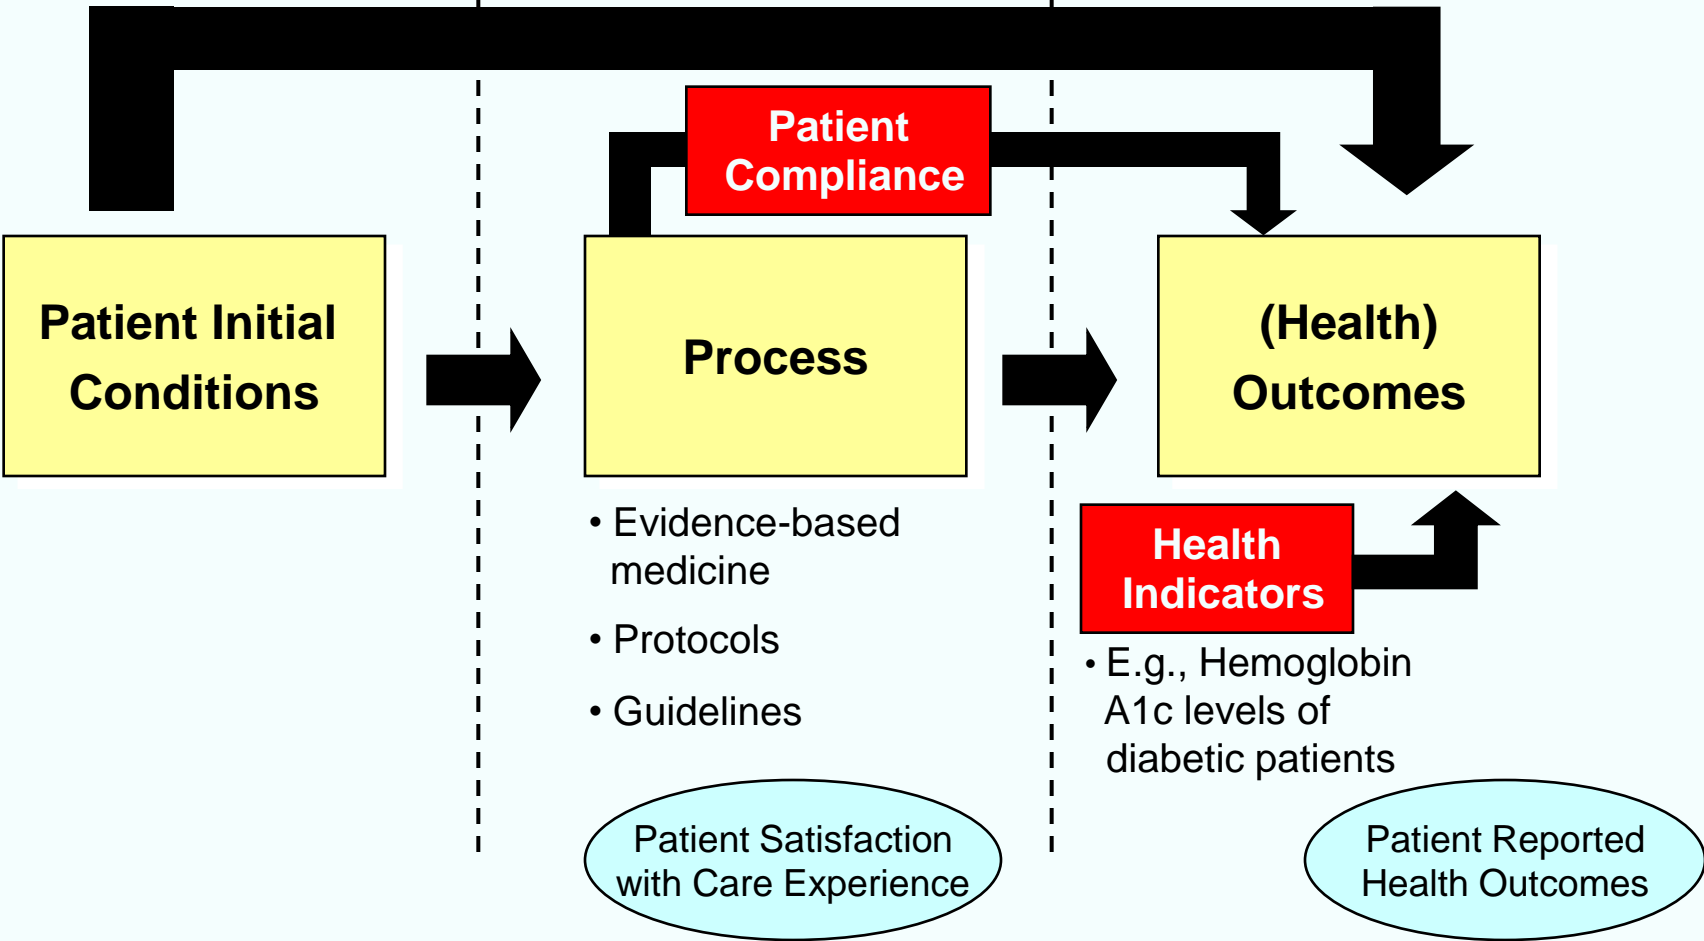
Patient Compliance

Patient Initial Conditions

Process

(Health) Outcomes

• Evidence-based medicine

• Protocols

• Guidelines

Health Indicators

• E.g., Hemoglobin A1c levels of diabetic patients

Patient Satisfaction with Care Experience

Patient Reported Health Outcomes